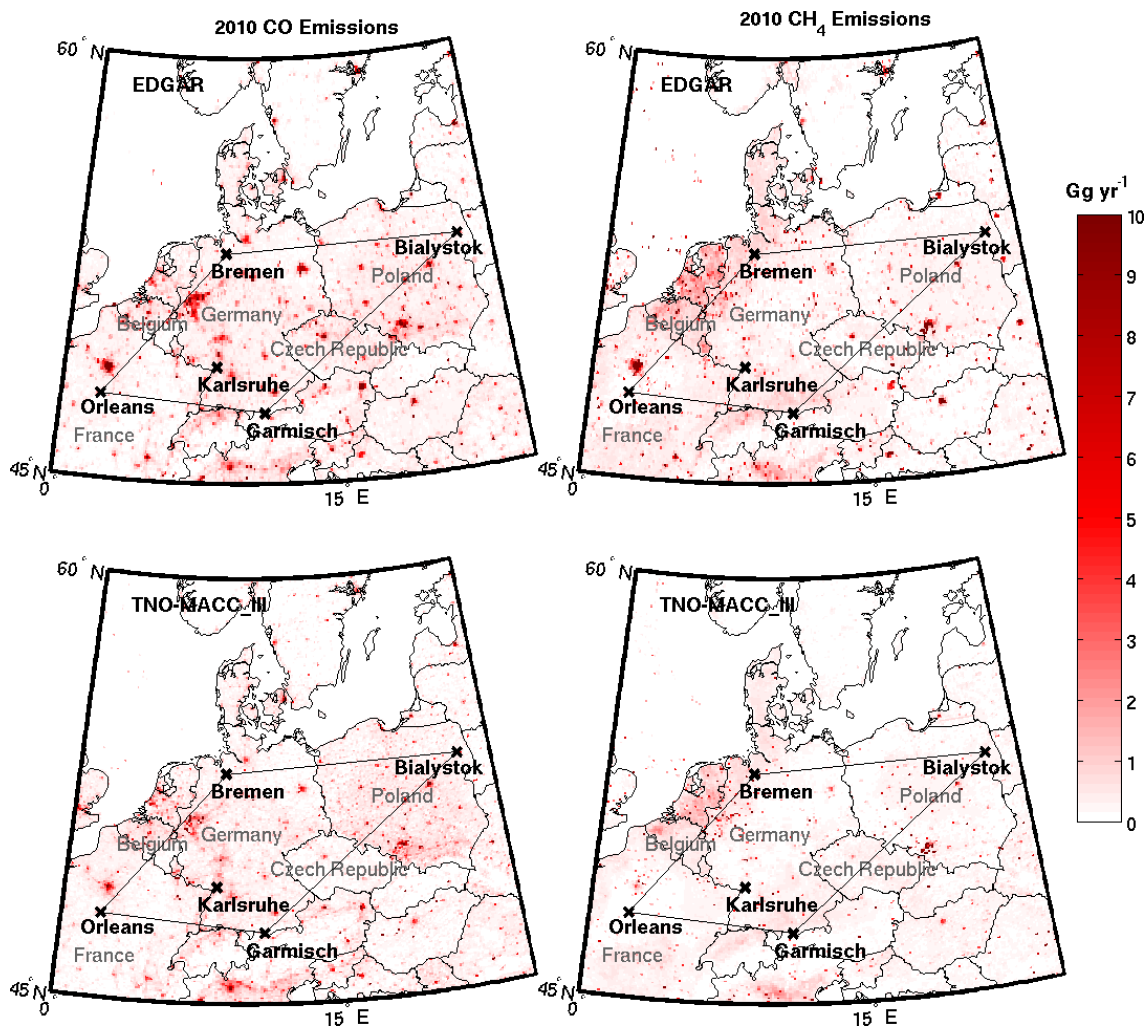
2010 CO Emissions

$60^{\circ}$ N

EDGAR

Bremen

Bialystok

Poland

Germany

Belgium

Czech Republic

Karlsruhe

Orleans

France

Garmisch

$45^{\circ}$ N

0

15 E

2010 $CH_4$ Emissions

$60^{\circ}$ N

EDGAR

Bremen

Bialystok

Poland

Germany

Belgium

Czech Republic

Karlsruhe

Orleans

France

Garmisch

$45^{\circ}$ N

0

15 E

Gg $yr^{-1}$

10
9
8
7
6
5
4
3
2
1
0

$60^{\circ}$ N

TNO-MACC_III

Bremen

Bialystok

Poland

Germany

Belgium

Czech Republic

Karlsruhe

Orleans

France

Garmisch

$45^{\circ}$ N

0

15 E

$60^{\circ}$ N

TNO-MACC_III

Bremen

Bialystok

Poland

Germany

Belgium

Czech Republic

Karlsruhe

Orleans

France

Garmisch

$45^{\circ}$ N

0

15 E